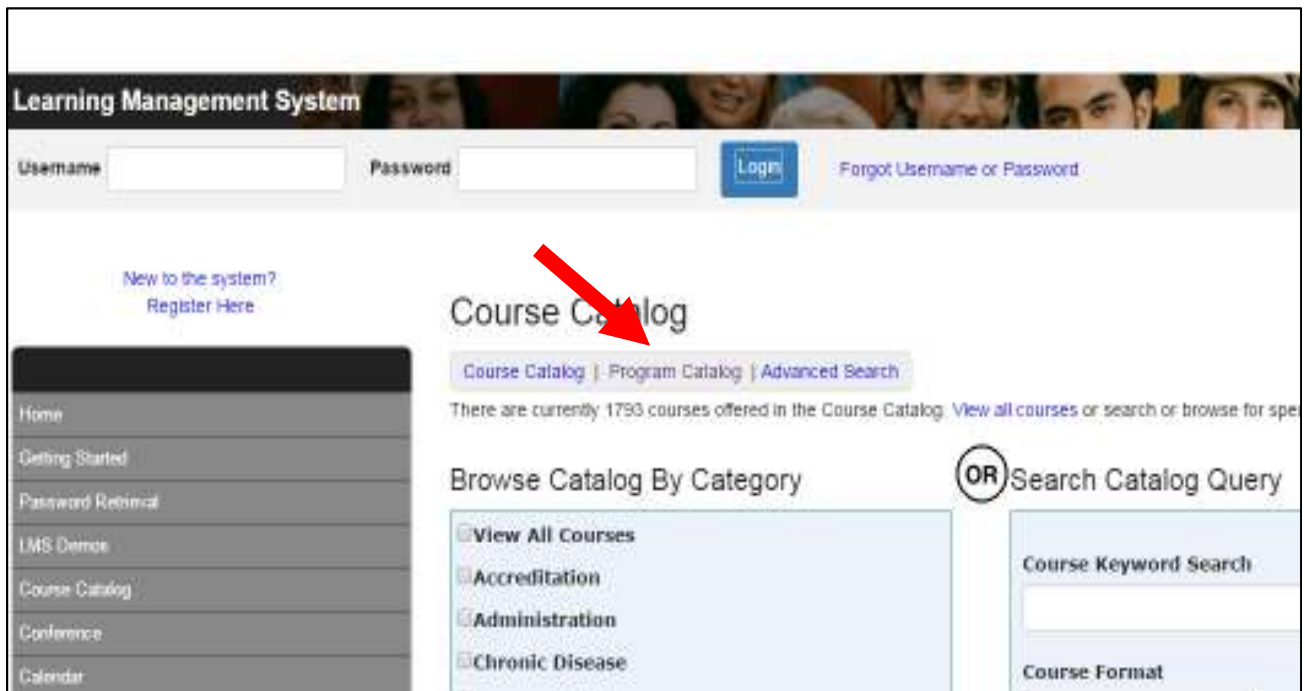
Learning Management System

Username

Password

Login

Forgot Username or Password

New to the system?
Register Here

Home
Getting Started
Password Retrieval
LMS Demos
Course Catalog
Conference
Calendar

Course Catalog

Course Catalog | Program Catalog | Advanced Search

There are currently 1793 courses offered in the Course Catalog. View all courses or search or browse for spe

Browse Catalog By Category

View All Courses
Accreditation
Administration
Chronic Disease

OR

Search Catalog Query

Course Keyword Search

Course Format